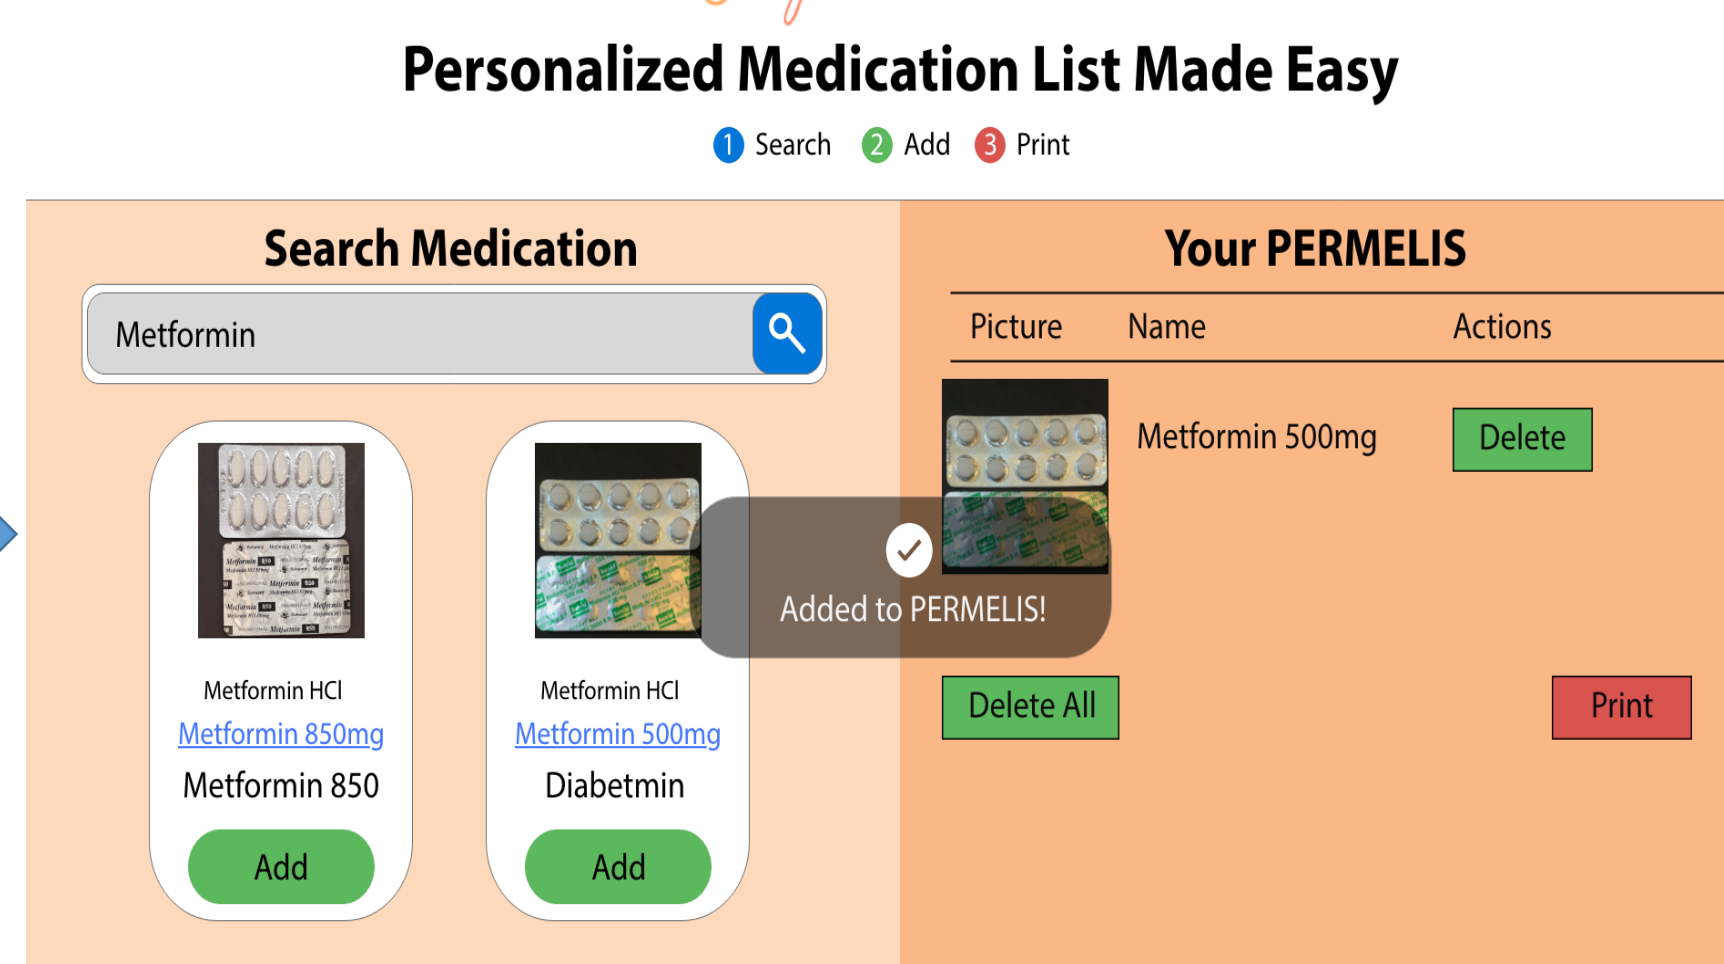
Personalized Medication List Made Easy

1 Search 2 Add 3 Print

Search Medication

Metformin

Metformin HCl
Metformin 850mg
Metformin 850
Add

Metformin HCl
Metformin 500mg
Diabetmin
Add

Added to PERMELIS!

Your PERMELIS

| Picture | Name | Actions |
|---|---|---|
| | Metformin 500mg | Delete |

Delete All

Print